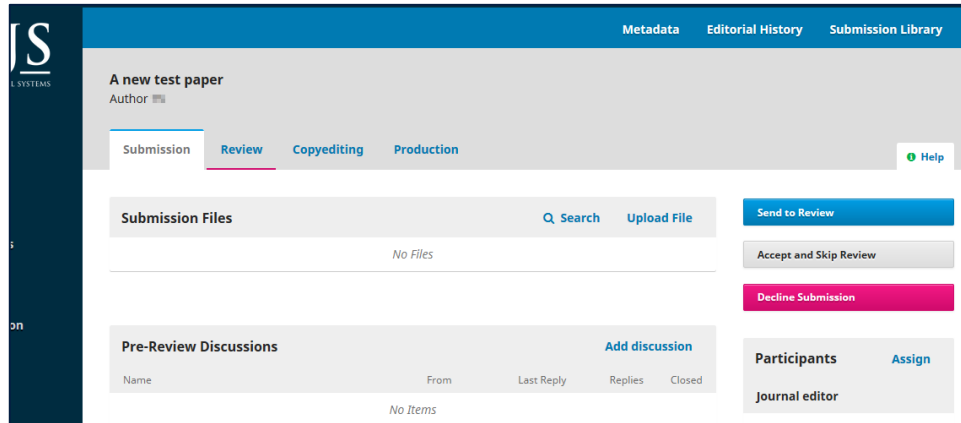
JS
L SYSTEMS

s

on

Metadata Editorial History Submission Library

A new test paper
Author

Submission Review Copyediting Production

Help

Submission Files Search Upload File

No Files

Send to Review

Accept and Skip Review

Decline Submission

Pre-Review Discussions Add discussion

| Name | From | Last Reply | Replies | Closed |
|---|---|---|---|---|
| No Items | | | | |

Participants Assign

Journal editor